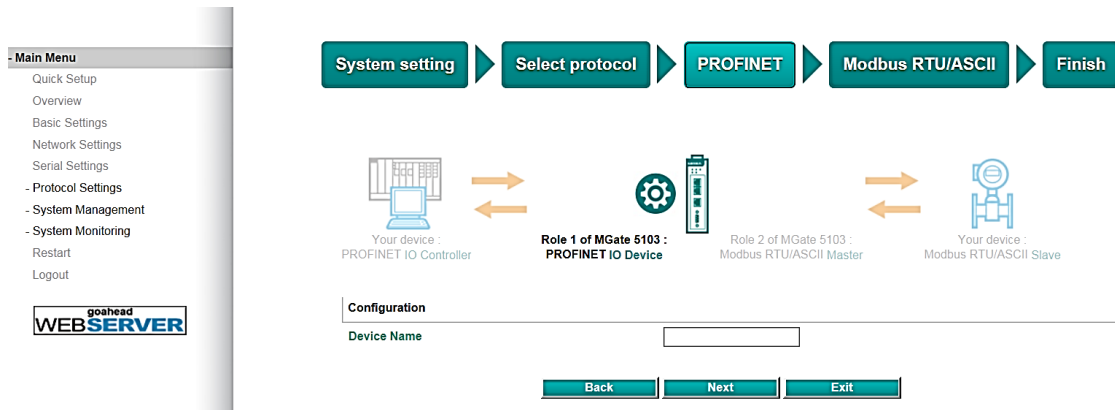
- Main Menu
Quick Setup
Overview
Basic Settings
Network Settings
Serial Settings
- Protocol Settings
- System Management
- System Monitoring
Restart
Logout

goahead
WEBSERVER

System setting
Select protocol
PROFINET
Modbus RTU/ASCII
Finish

Your device :
PROFINET IO Controller

Role 1 of MGate 5103 :
PROFINET IO Device

Role 2 of MGate 5103 :
Modbus RTU/ASCII Master

Your device :
Modbus RTU/ASCII Slave

Configuration

Device Name

Back
Next
Exit